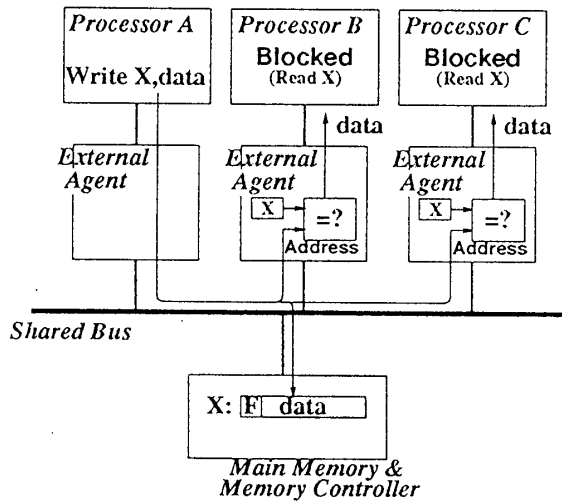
Processor A
Write X,data

Processor B
Blocked
(Read X)

Processor C
Blocked
(Read X)

data

data

External Agent

External Agent

X

=?

Address

External Agent

X

=?

Address

Shared Bus

X: F data

Main Memory & Memory Controller